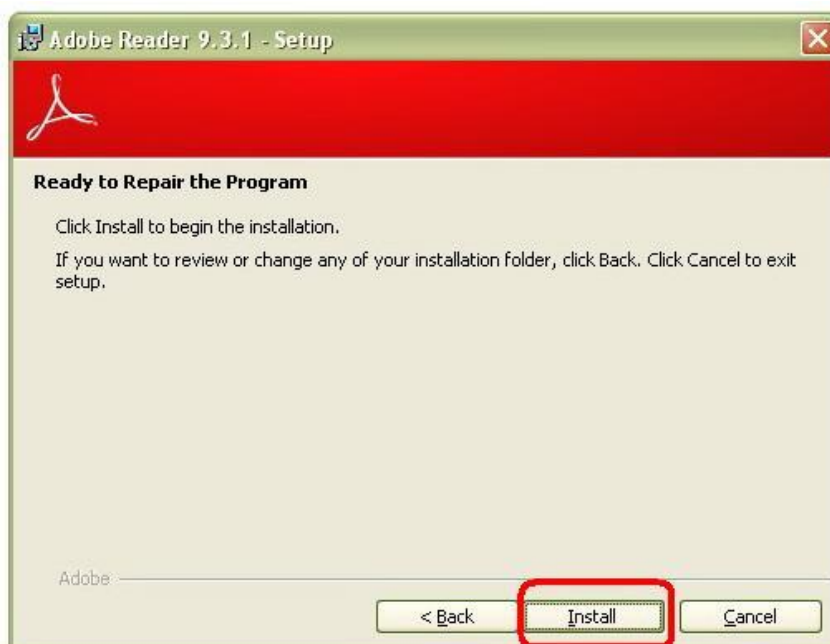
Adobe Reader 9.3.1 - Setup

Ready to Repair the Program

Click Install to begin the installation.

If you want to review or change any of your installation folder, click Back. Click Cancel to exit setup.

Adobe

< Back

Install

Cancel